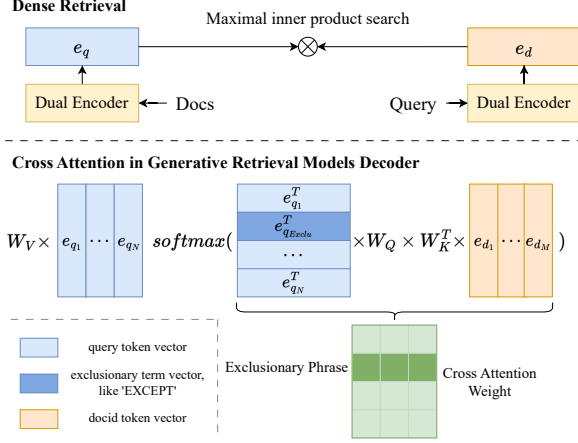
Dense Retrieval

Maximal inner product search

$e_q$

$e_d$

Dual Encoder

Docs

Query

Dual Encoder

Cross Attention in Generative Retrieval Models Decoder

$W_V \times$ $e_{q_1}$ $\cdots$ $e_{q_N}$ $softmax($ $e_{q_1}^T$ $e_{q_{Exclu}}^T$ $\cdots$ $e_{q_N}^T$ $\times W_Q \times W_K^T \times$ $e_{d_1}$ $\cdots$ $e_{d_M}$ $)$

query token vector

exclusionary term vector, like 'EXCEPT'

docid token vector

Exclusionary Phrase

Cross Attention Weight